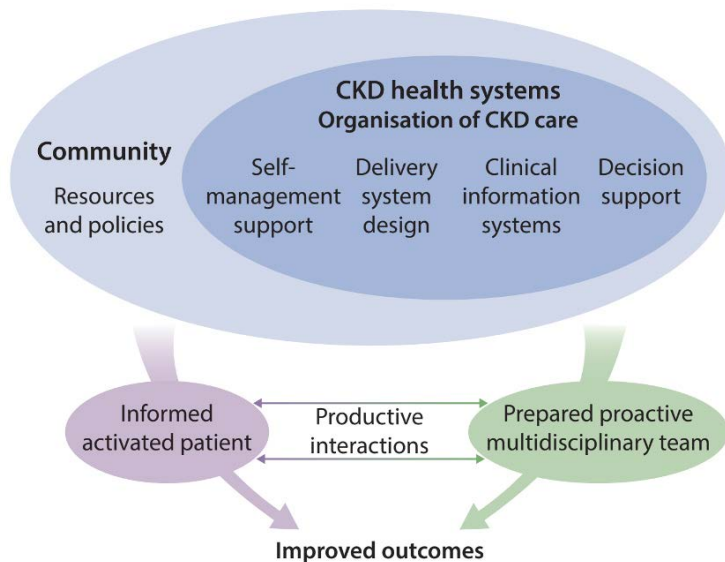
CKD health systems
Organisation of CKD care

Community

Resources and policies

Self-management support

Delivery system design

Clinical information systems

Decision support

Informed activated patient

Productive interactions

Prepared proactive multidisciplinary team

Improved outcomes